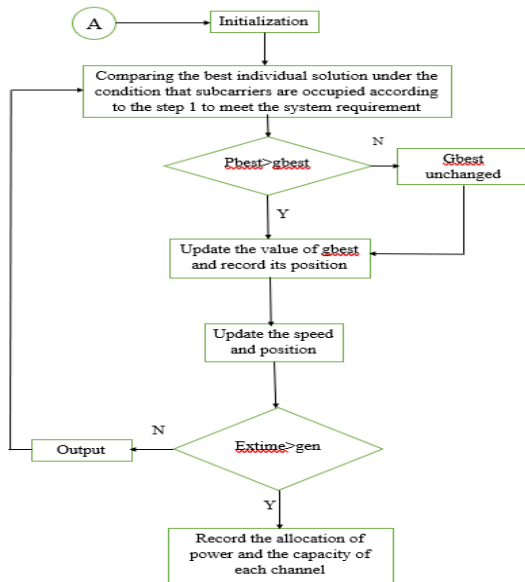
A

Initialization

Comparing the best individual solution under the condition that subcarriers are occupied according to the step 1 to meet the system requirement

N

Pbest>gbest

Gbest unchanged

Y

Update the value of gbest and record its position

Update the speed and position

N

Output

Extime>gen

Y

Record the allocation of power and the capacity of each channel